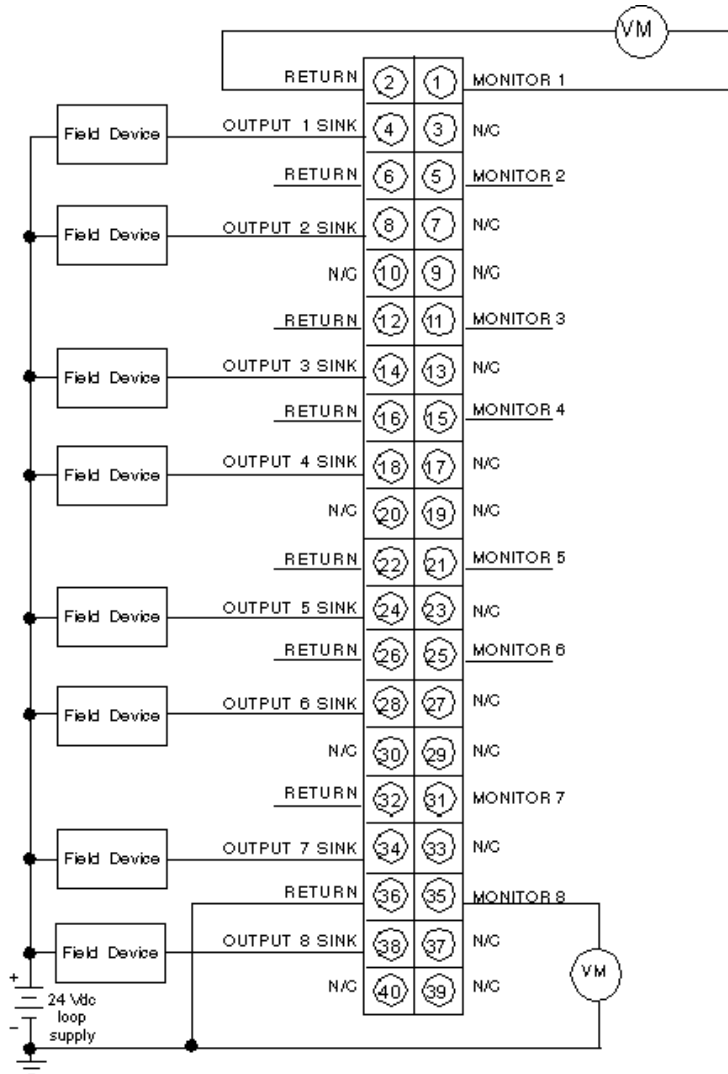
VM

RETURN 2 1 MONITOR 1

Field Device OUTPUT 1 SINK 4 3 N/C

RETURN 6 5 MONITOR 2

Field Device OUTPUT 2 SINK 8 7 N/C

N/C 10 9 N/C

RETURN 12 11 MONITOR 3

Field Device OUTPUT 3 SINK 14 13 N/C

RETURN 16 15 MONITOR 4

Field Device OUTPUT 4 SINK 18 17 N/C

N/C 20 19 N/C

RETURN 22 21 MONITOR 5

Field Device OUTPUT 5 SINK 24 23 N/C

RETURN 26 25 MONITOR 6

Field Device OUTPUT 6 SINK 28 27 N/C

N/C 30 29 N/C

RETURN 32 31 MONITOR 7

Field Device OUTPUT 7 SINK 34 33 N/C

RETURN 36 35 MONITOR 8

Field Device OUTPUT 8 SINK 38 37 N/C

N/C 40 39 N/C

VM

+ 24 Vdc loop supply –